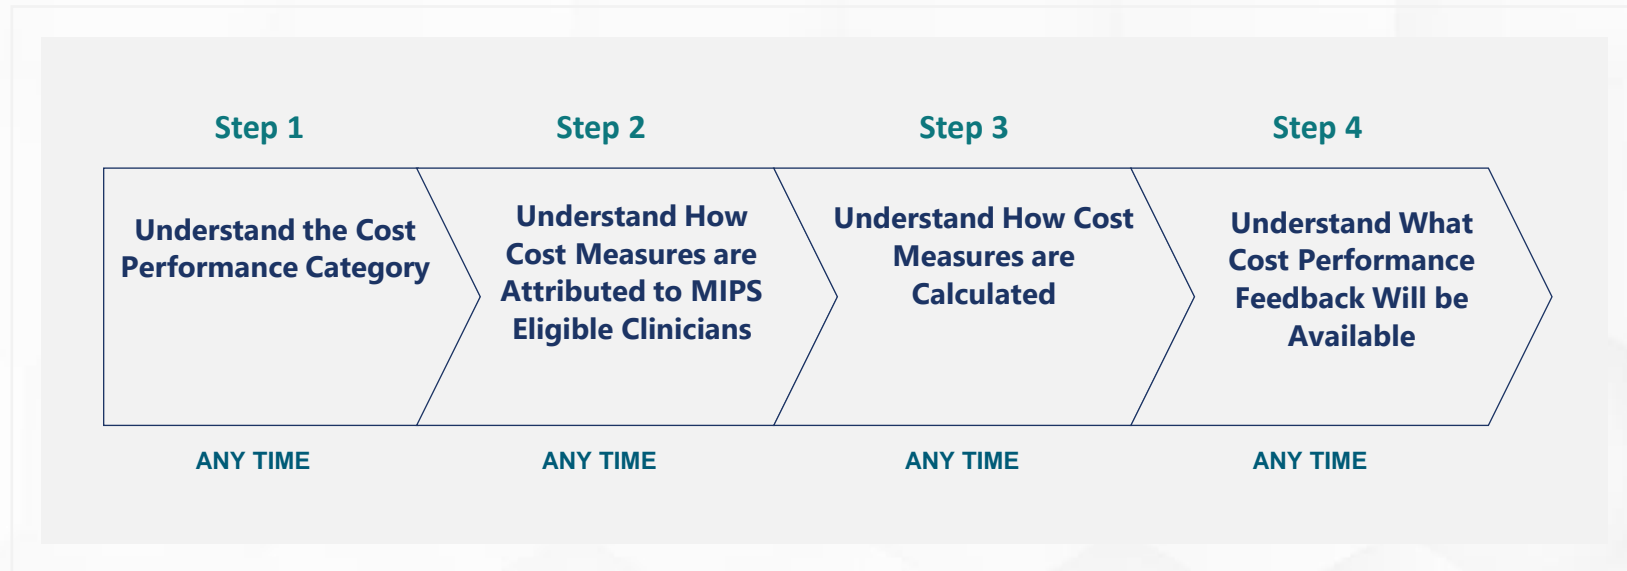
Step 1

Understand the Cost Performance Category

ANY TIME

Step 2

Understand How Cost Measures are Attributed to MIPS Eligible Clinicians

ANY TIME

Step 3

Understand How Cost Measures are Calculated

ANY TIME

Step 4

Understand What Cost Performance Feedback Will be Available

ANY TIME